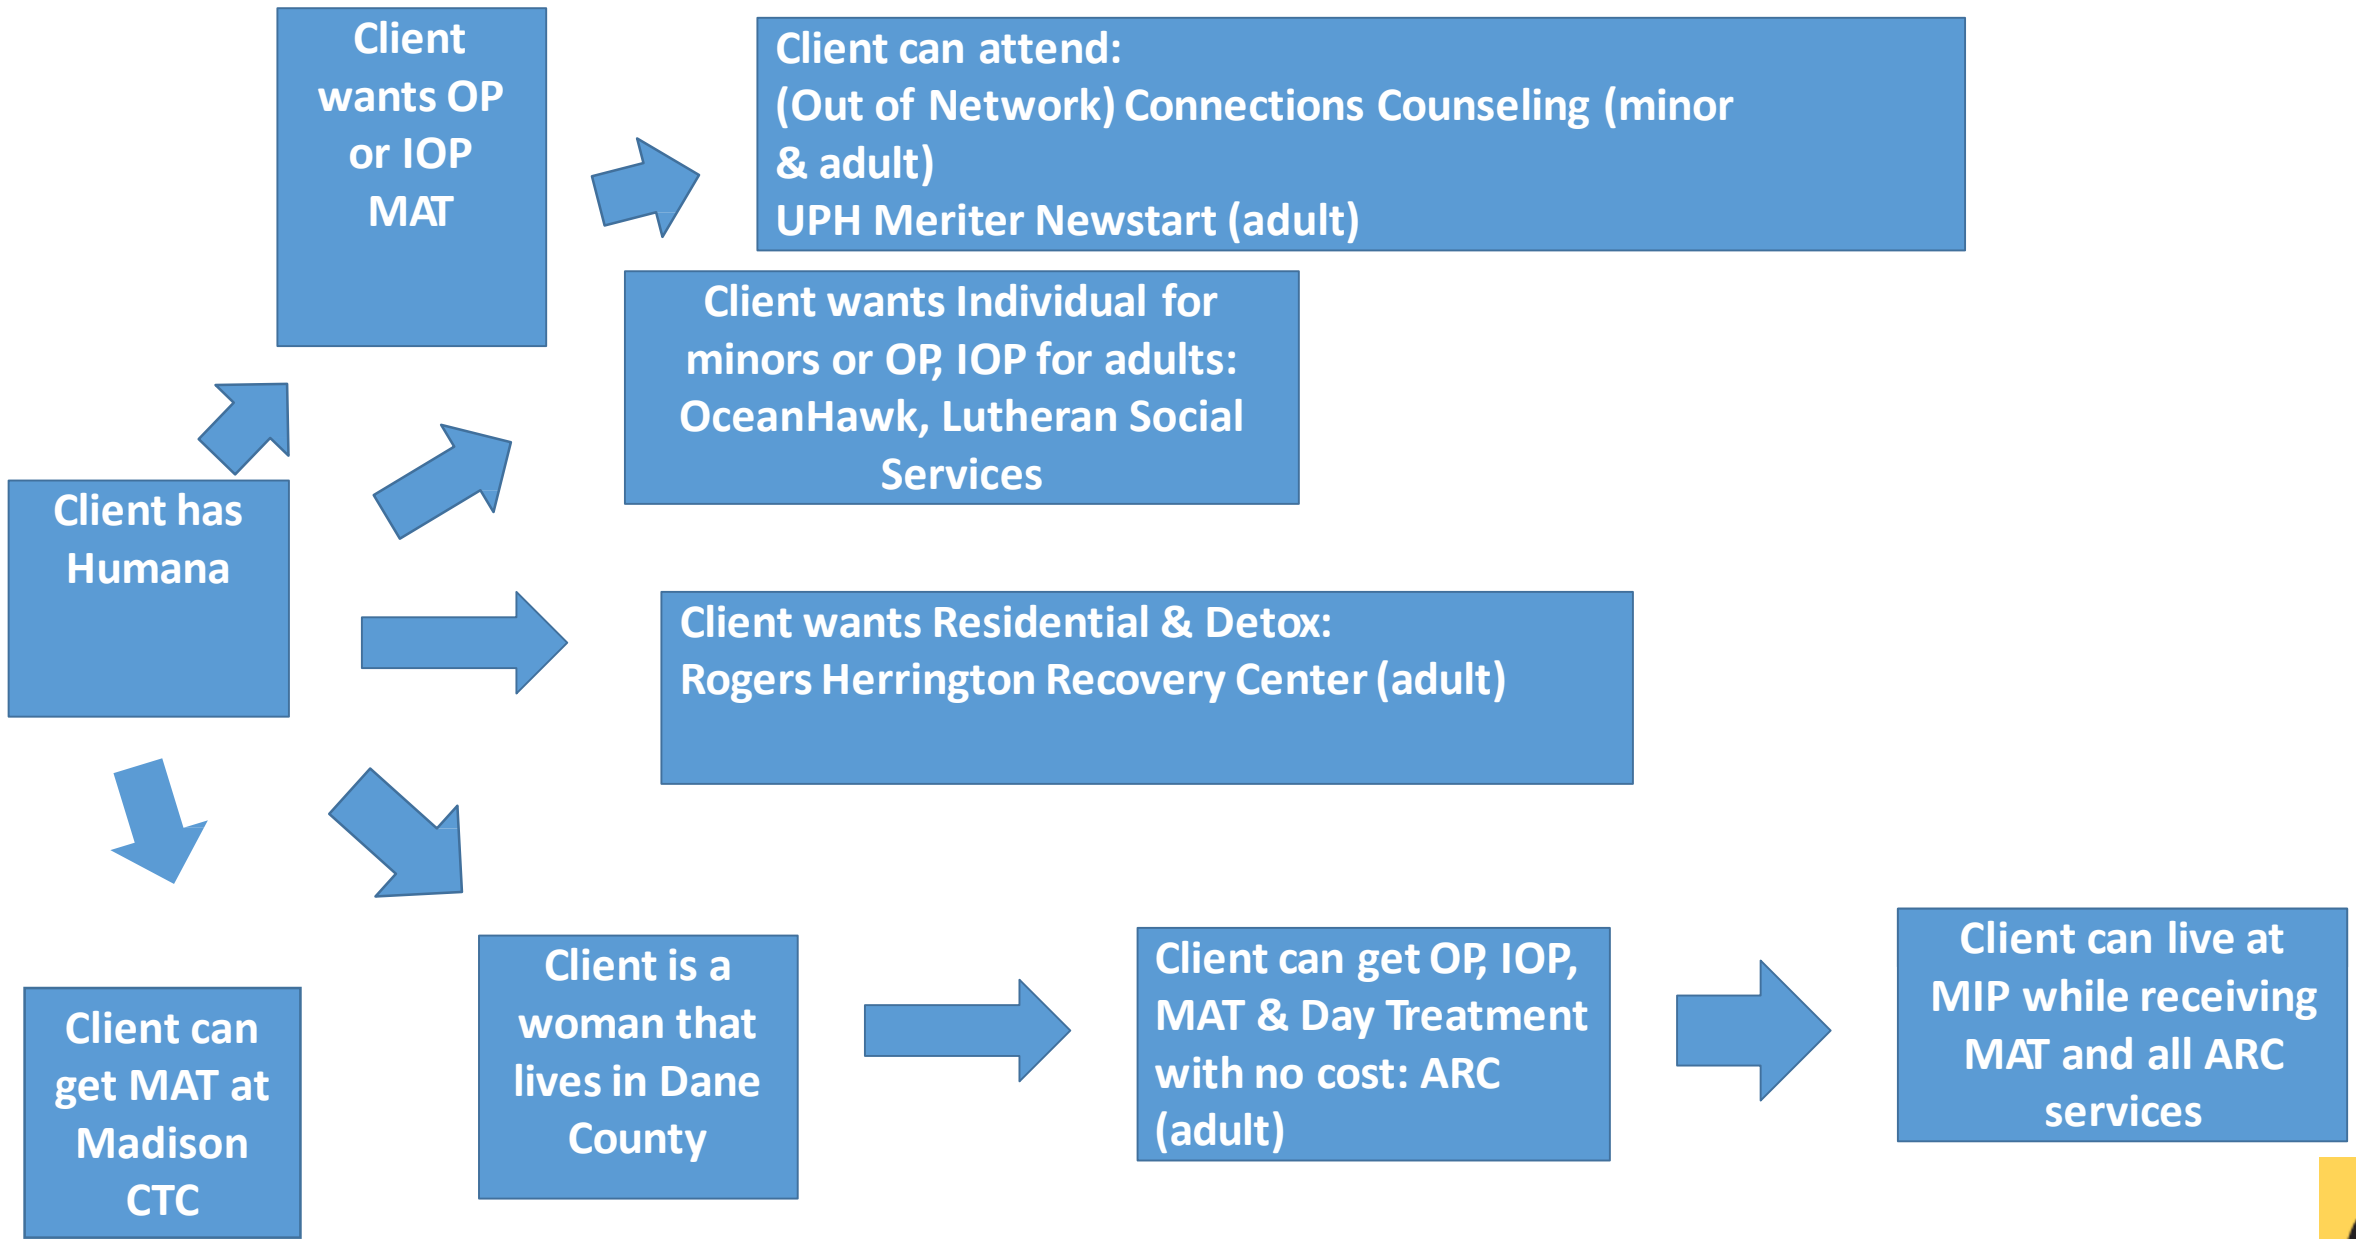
Client wants OP or IOP MAT

Client can attend:
(Out of Network) Connections Counseling (minor & adult)
UPH Meriter Newstart (adult)

Client wants Individual for minors or OP, IOP for adults: OceanHawk, Lutheran Social Services

Client has Humana

Client wants Residential & Detox:
Rogers Herrington Recovery Center (adult)

Client can get MAT at Madison CTC

Client is a woman that lives in Dane County

Client can get OP, IOP, MAT & Day Treatment with no cost: ARC (adult)

Client can live at MIP while receiving MAT and all ARC services